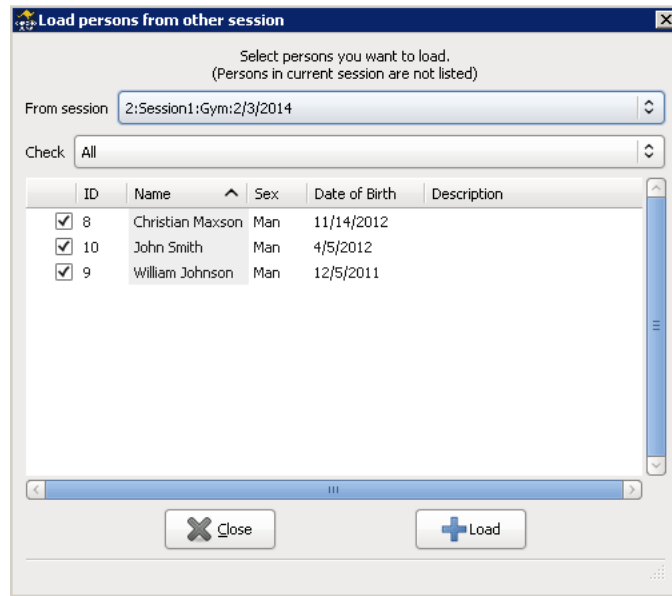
Load persons from other session

Select persons you want to load.
(Persons in current session are not listed)

From session 2:Session1:Gym:2/3/2014

Check All

| | ID | Name | Sex | Date of Birth | Description |
|---|---|---|---|---|---|
| ☑ | 8 | Christian Maxson | Man | 11/14/2012 | |
| ☑ | 10 | John Smith | Man | 4/5/2012 | |
| ☑ | 9 | William Johnson | Man | 12/5/2011 | |

Close

Load